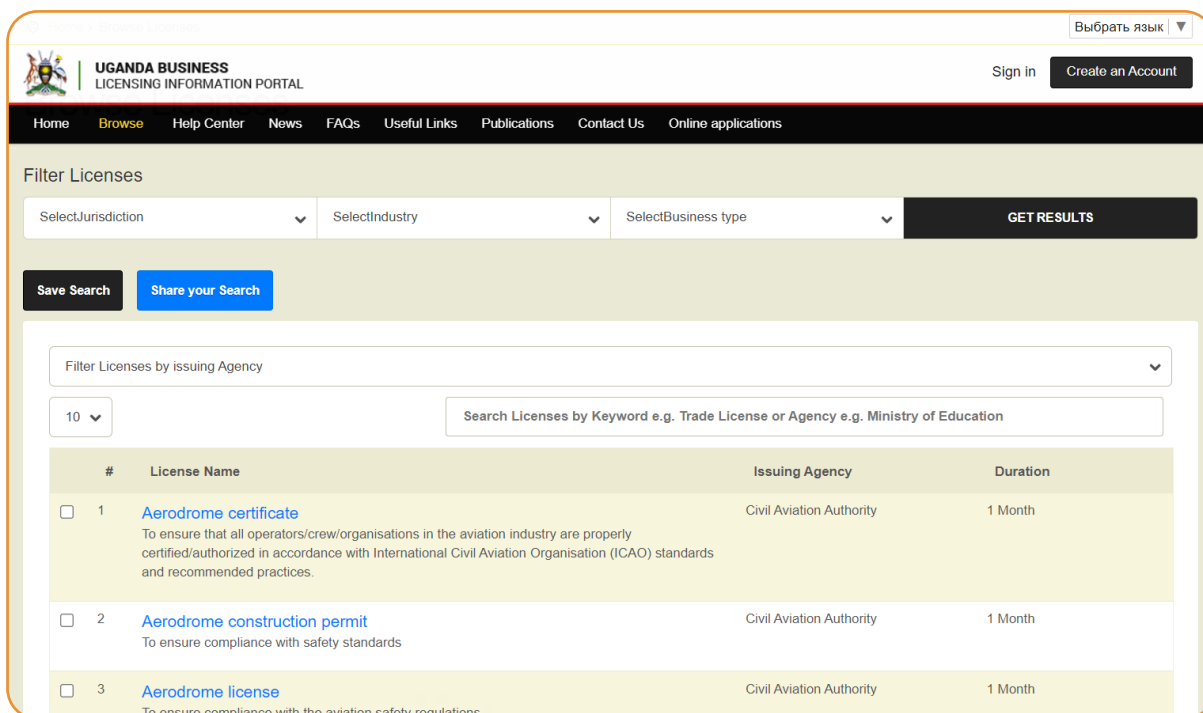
Выбрать язык ▼

UGANDA BUSINESS
LICENSING INFORMATION PORTAL

Sign in Create an Account

Home Browse Help Center News FAQs Useful Links Publications Contact Us Online applications

Filter Licenses

SelectJurisdiction SelectIndustry SelectBusiness type GET RESULTS

Save Search Share your Search

Filter Licenses by issuing Agency

10

Search Licenses by Keyword e.g. Trade License or Agency e.g. Ministry of Education

| # | License Name | Issuing Agency | Duration |
|---|---|---|---|
| 1 | Aerodrome certificate<br>To ensure that all operators/crew/organisations in the aviation industry are properly certified/authorized in accordance with International Civil Aviation Organisation (ICAO) standards and recommended practices. | Civil Aviation Authority | 1 Month |
| 2 | Aerodrome construction permit<br>To ensure compliance with safety standards | Civil Aviation Authority | 1 Month |
| 3 | Aerodrome license<br>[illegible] | Civil Aviation Authority | 1 Month |